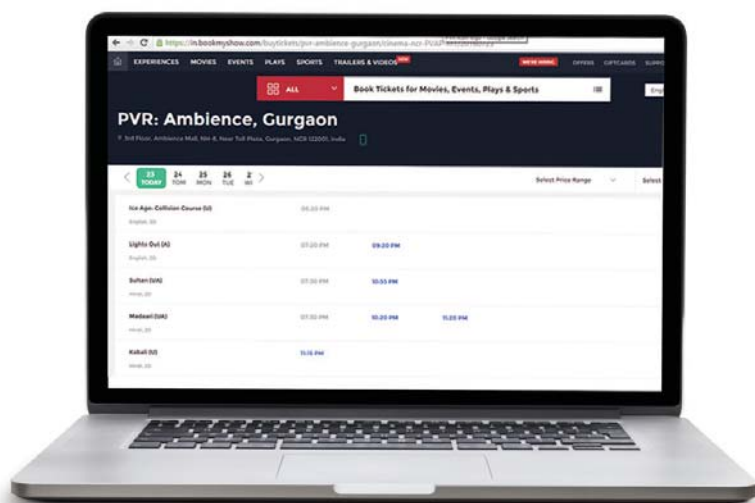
https://in.bookmyshow.com/buytickets/pvr-ambience-gurgaon/cinema-ncr-PVAP-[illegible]

EXPERIENCES MOVIES EVENTS PLAYS SPORTS TRAILERS & VIDEOS NEW

WE'RE HIRING OFFERS GIFTCARDS SUPPO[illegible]

ALL

Book Tickets for Movies, Events, Plays & Sports

Engl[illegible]

PVR: Ambience, Gurgaon

7, 3rd Floor, Ambience Mall, NH-8, Near Toll Plaza, Gurgaon, NCR 122001, India

23 TODAY 24 TOM 25 MON 26 TUE 2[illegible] W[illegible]

Select Price Range

Select

Ice Age: Collision Course (U)
English, 3D
06:20 PM

Lights Out (A)
English, 2D
07:20 PM 09:20 PM

Sultan (UA)
Hindi, 2D
07:30 PM 10:55 PM

Madaari (UA)
Hindi, 2D
07:30 PM 10:20 PM 11:25 PM

Kabali (U)
Hindi, 2D
11:15 PM